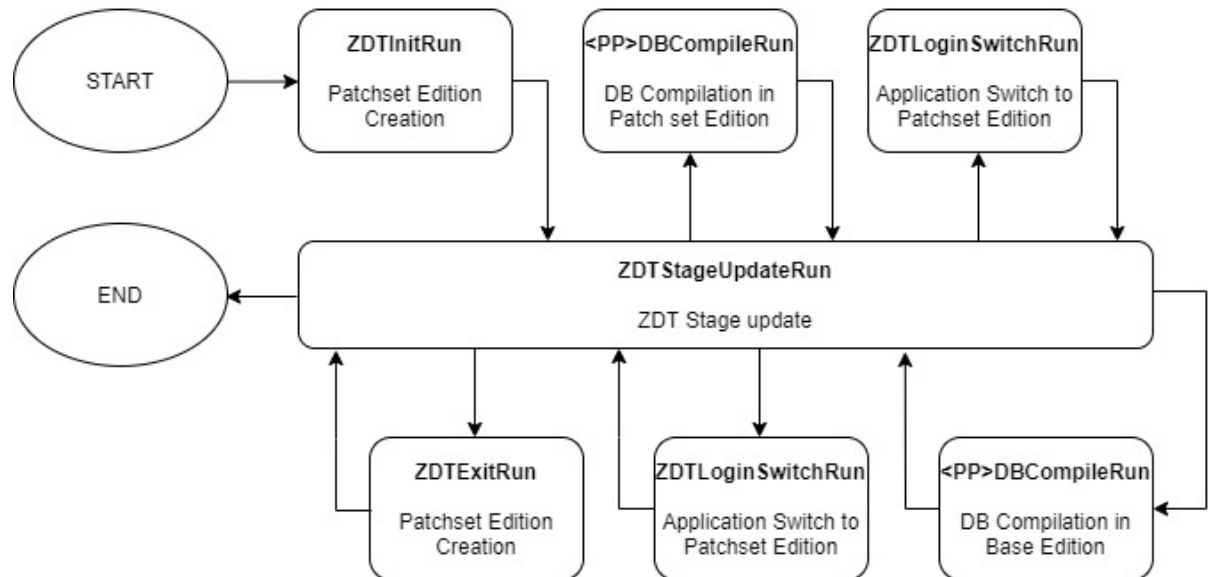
START

ZDTInitRun

Patchset Edition Creation

<PP>DBCompileRun

DB Compilation in Patch set Edition

ZDTLoginSwitchRun

Application Switch to Patchset Edition

END

ZDTStageUpdateRun

ZDT Stage update

ZDTExitRun

Patchset Edition Creation

ZDTLoginSwitchRun

Application Switch to Patchset Edition

<PP>DBCompileRun

DB Compilation in Base Edition